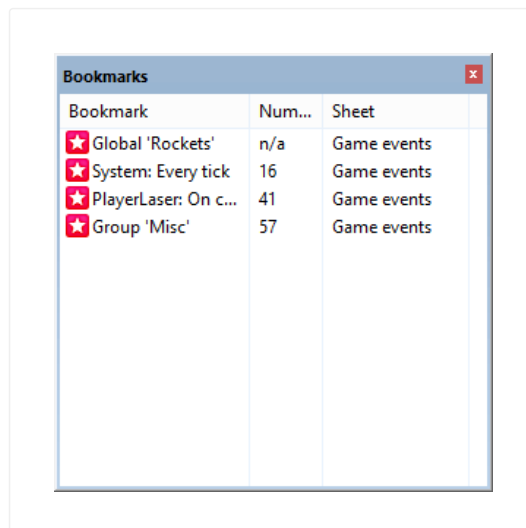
Bookmarks

| Bookmark | Num... | Sheet |
|---|---|---|
| Global 'Rockets' | n/a | Game events |
| System: Every tick | 16 | Game events |
| PlayerLaser: On c... | 41 | Game events |
| Group 'Misc' | 57 | Game events |